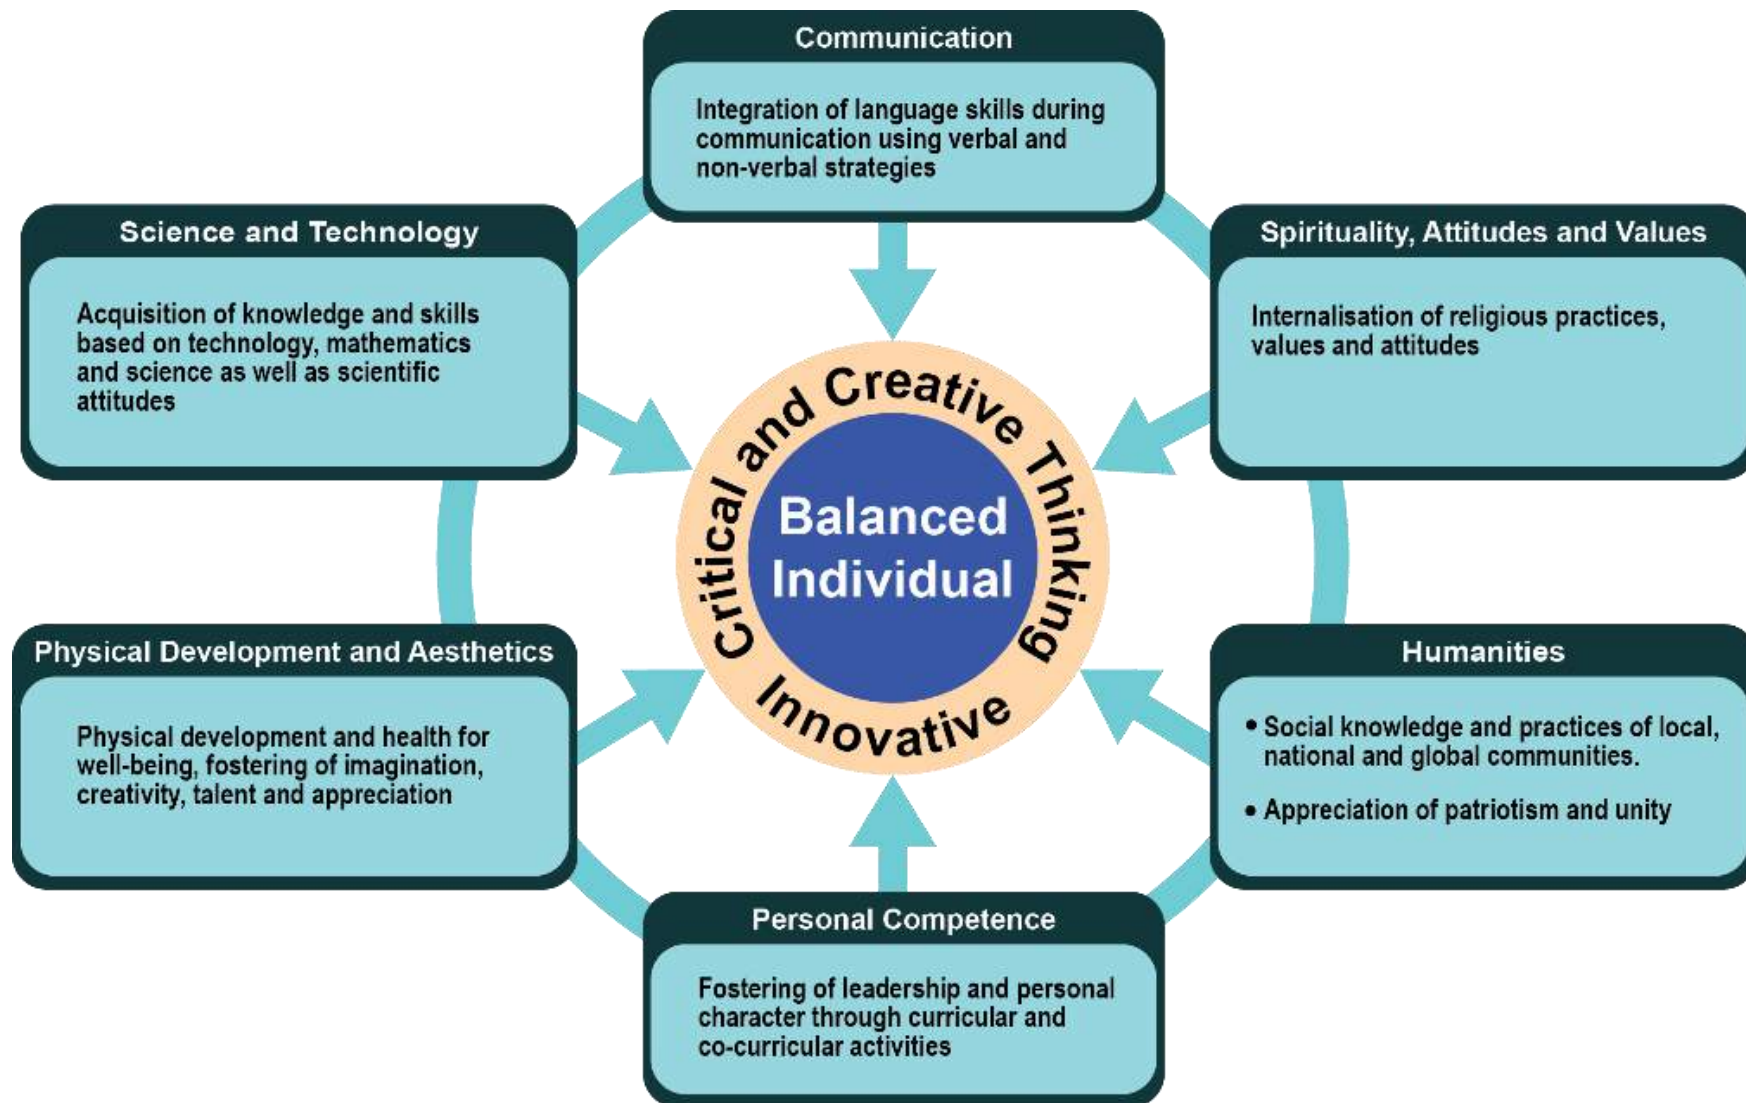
Communication

Integration of language skills during communication using verbal and non-verbal strategies

Science and Technology

Acquisition of knowledge and skills based on technology, mathematics and science as well as scientific attitudes

Spirituality, Attitudes and Values

Internalisation of religious practices, values and attitudes

Critical and Creative Thinking

Balanced Individual

Innovative

Physical Development and Aesthetics

Physical development and health for well-being, fostering of imagination, creativity, talent and appreciation

Humanities

• Social knowledge and practices of local, national and global communities.

• Appreciation of patriotism and unity

Personal Competence

Fostering of leadership and personal character through curricular and co-curricular activities